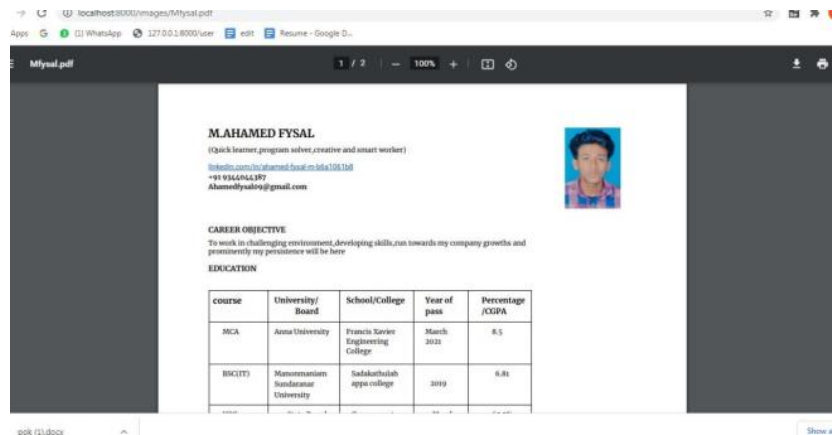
localhost:8000/images/Mfysal.pdf

Apps (1) WhatsApp 127.0.0.1:8000/user edit Resume - Google D...

Mfysal.pdf 1 / 2 — 100% +

M.AHAMED FYSAL

(Quick learner,program solver,creative and smart worker)

linkedin.com/in/ahamed-fysal-m-b6a1061b8
+91 9344044387
Ahamedfysal09@gmail.com

CAREER OBJECTIVE

To work in challenging environment,developing skills,run towards my company growths and prominently my persistence will be here

EDUCATION

| course | University/ Board | School/College | Year of pass | Percentage /CGPA |
|---|---|---|---|---|
| MCA | Anna University | Francis Xavier Engineering College | March 2021 | 8.5 |
| BSC(IT) | Manonmaniam Sundaranar University | Sadakathullah appa college | 2019 | 6.81 |
| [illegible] | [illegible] | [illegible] | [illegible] | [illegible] |

pok (1).docx

Show a